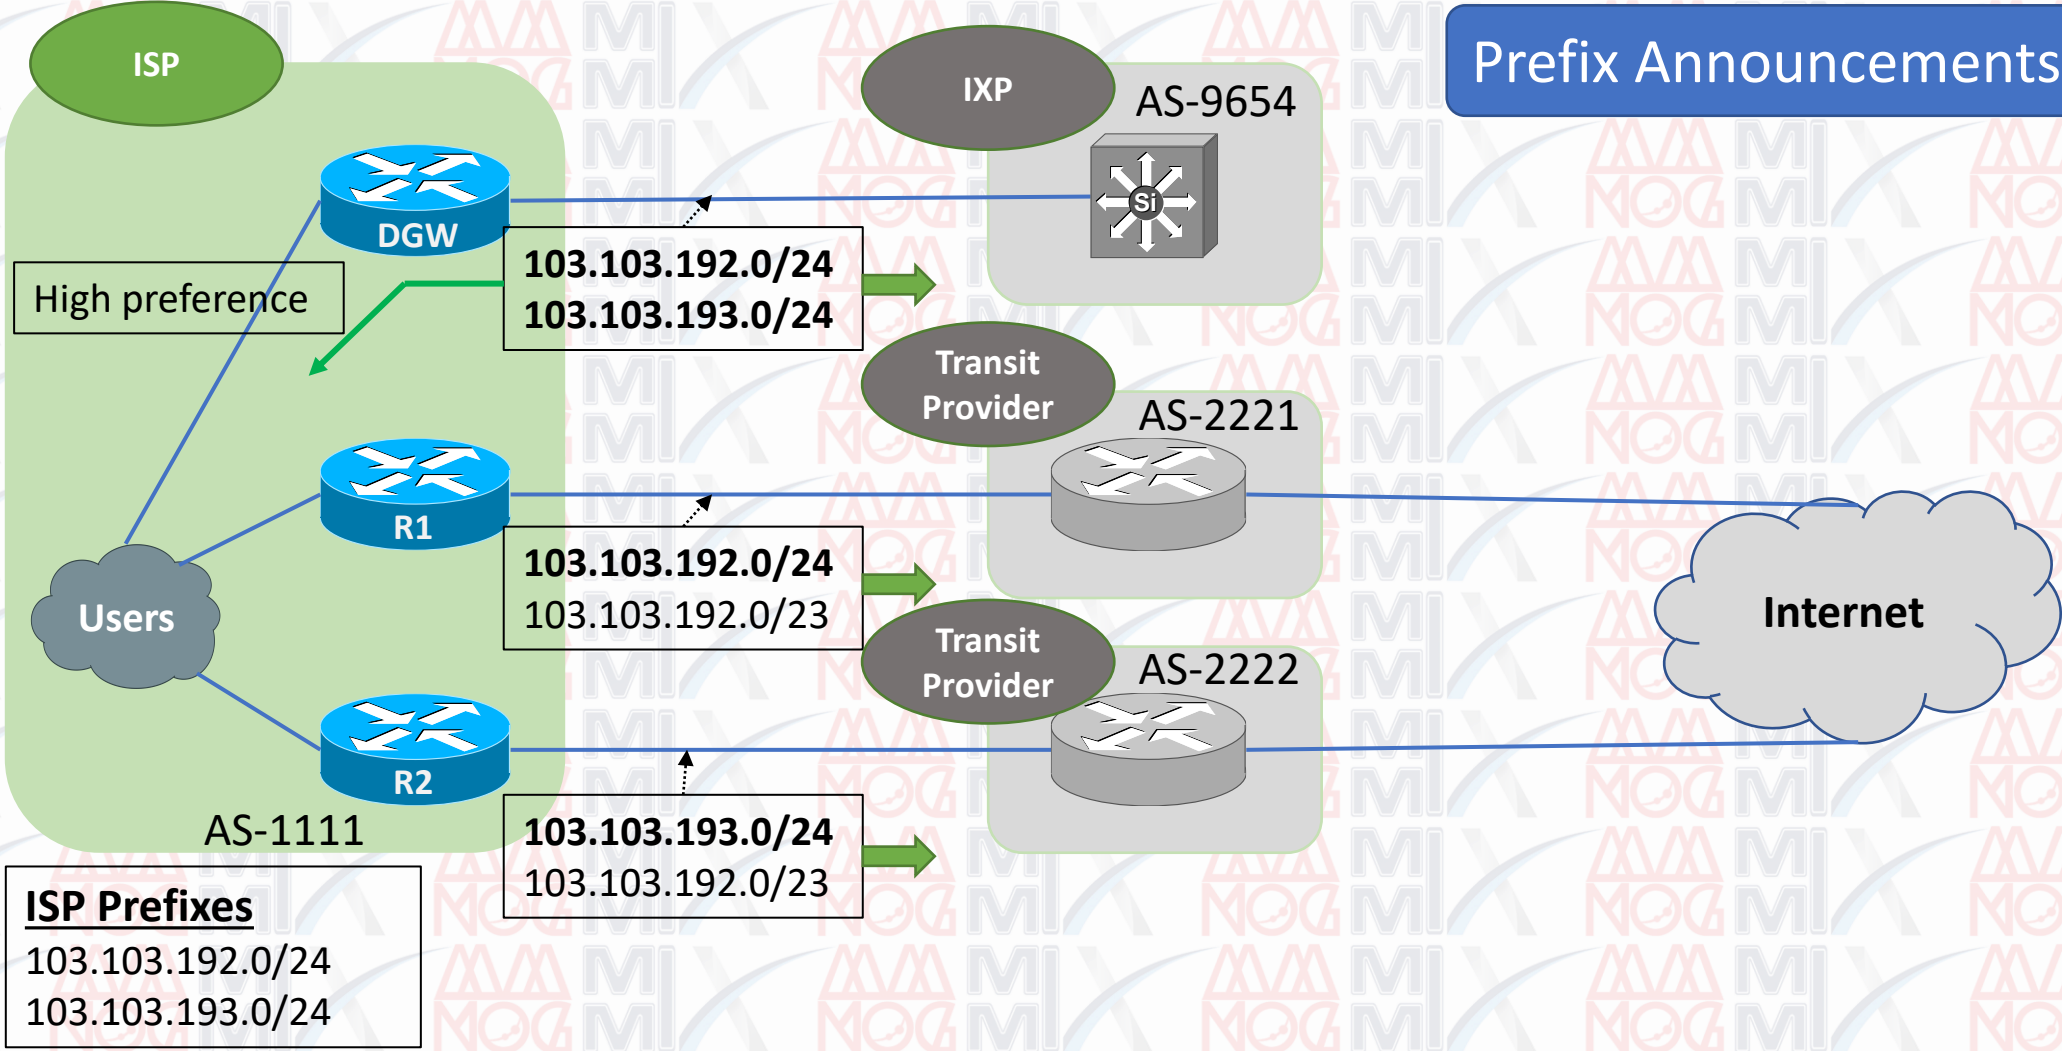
Prefix Announcements

ISP

IXP

AS-9654

Si

DGW

103.103.192.0/24
103.103.193.0/24

High preference

Transit Provider

AS-2221

R1

103.103.192.0/24
103.103.192.0/23

Users

Internet

Transit Provider

AS-2222

R2

AS-1111

103.103.193.0/24
103.103.192.0/23

ISP Prefixes
103.103.192.0/24
103.103.193.0/24